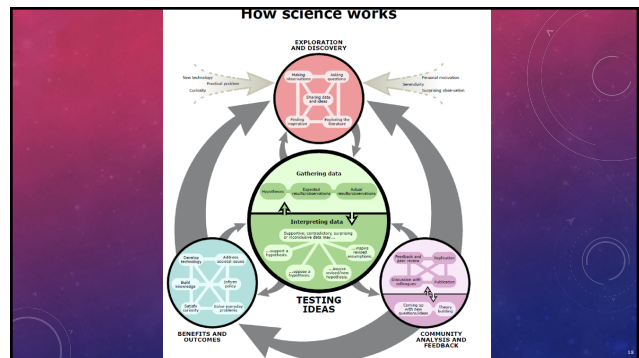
How science works

EXPLORATION AND DISCOVERY

New technology
Practical problem
Curiosity

Making observations
Asking questions
Sharing data and ideas
Finding inspiration
Exploring the literature

Personal motivation
Serendipity
Surprising observation

Gathering data

Hypotheses
Expected results/observations
Actual results/observations

Interpreting data

Supportive, contradictory, surprising or inconclusive data may...

...support a hypothesis.
...inspire revised assumptions.
...oppose a hypothesis.
...inspire revised/new hypothesis.

TESTING IDEAS

Develop technology
Address societal issues
Build knowledge
Inform policy
Satisfy curiosity
Solve everyday problems

BENEFITS AND OUTCOMES

Feedback and peer review
Replication
Discussion with colleagues
Publication
Coming up with new questions/ideas
Theory building

COMMUNITY ANALYSIS AND FEEDBACK

15